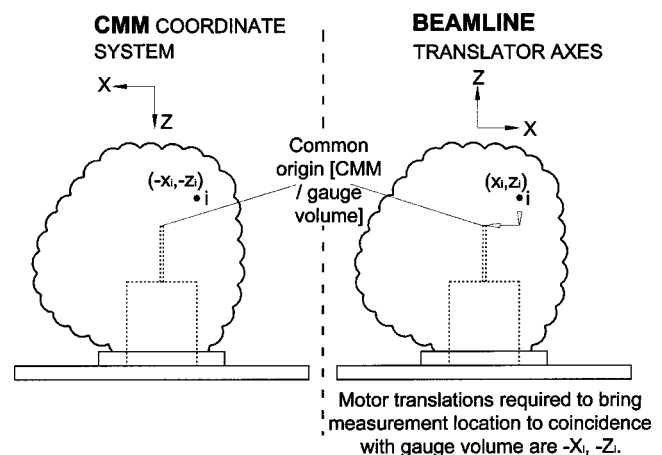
**CMM** COORDINATE SYSTEM

X

Z

$(-x_i,-z_i)$
i

**BEAMLINE** TRANSLATOR AXES

Z

X

Common origin [CMM / gauge volume]

$(x_i,z_i)$
i

Motor translations required to bring measurement location to coincidence with gauge volume are $-X_i$, $-Z_i$.